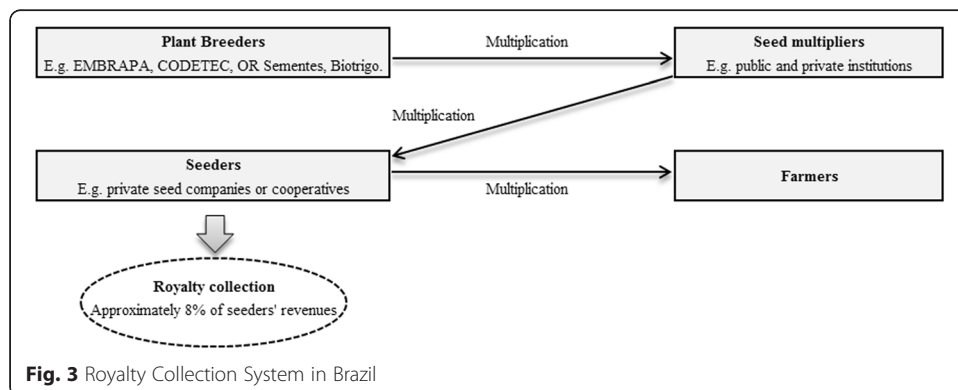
Plant Breeders
E.g. EMBRAPA, CODETEC, OR Sementes, Biotrigo.

Multiplication

Seed multipliers
E.g. public and private institutions

Multiplication

Seeders
E.g. private seed companies or cooperatives

Multiplication

Farmers

Royalty collection
Approximately 8% of seeders' revenues

Fig. 3 Royalty Collection System in Brazil